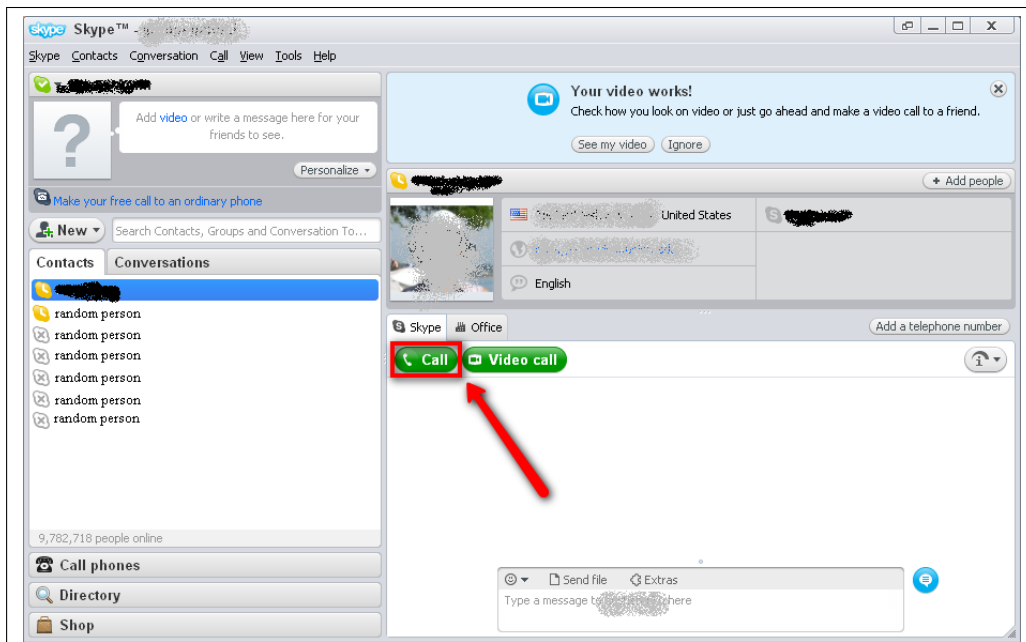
skype Skype™ - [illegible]

Skype Contacts Conversation Call View Tools Help

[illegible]

Add video or write a message here for your friends to see.

Personalize

Make your free call to an ordinary phone

New

Search Contacts, Groups and Conversation To...

Contacts Conversations

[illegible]
random person
random person
random person
random person
random person
random person

9,782,718 people online

Call phones

Directory

Shop

Your video works!
Check how you look on video or just go ahead and make a video call to a friend.

See my video Ignore

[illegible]

+ Add people

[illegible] United States

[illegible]

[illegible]

English

Skype Office

Add a telephone number

Call

Video call

Send file Extras

Type a message t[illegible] here